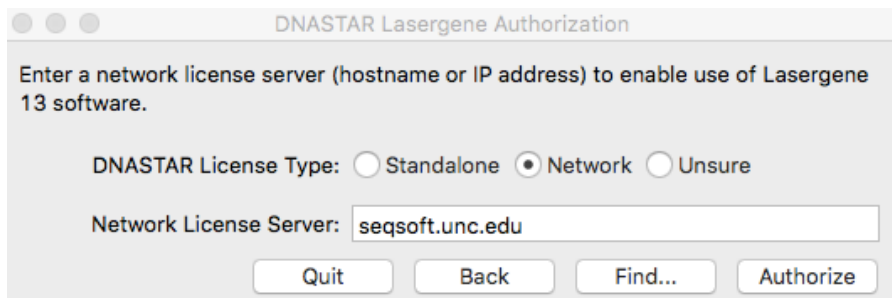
DNASTAR Lasergene Authorization

Enter a network license server (hostname or IP address) to enable use of Lasergene 13 software.

DNASTAR License Type: Standalone Network Unsure

Network License Server: seqsoft.unc.edu

Quit Back Find... Authorize